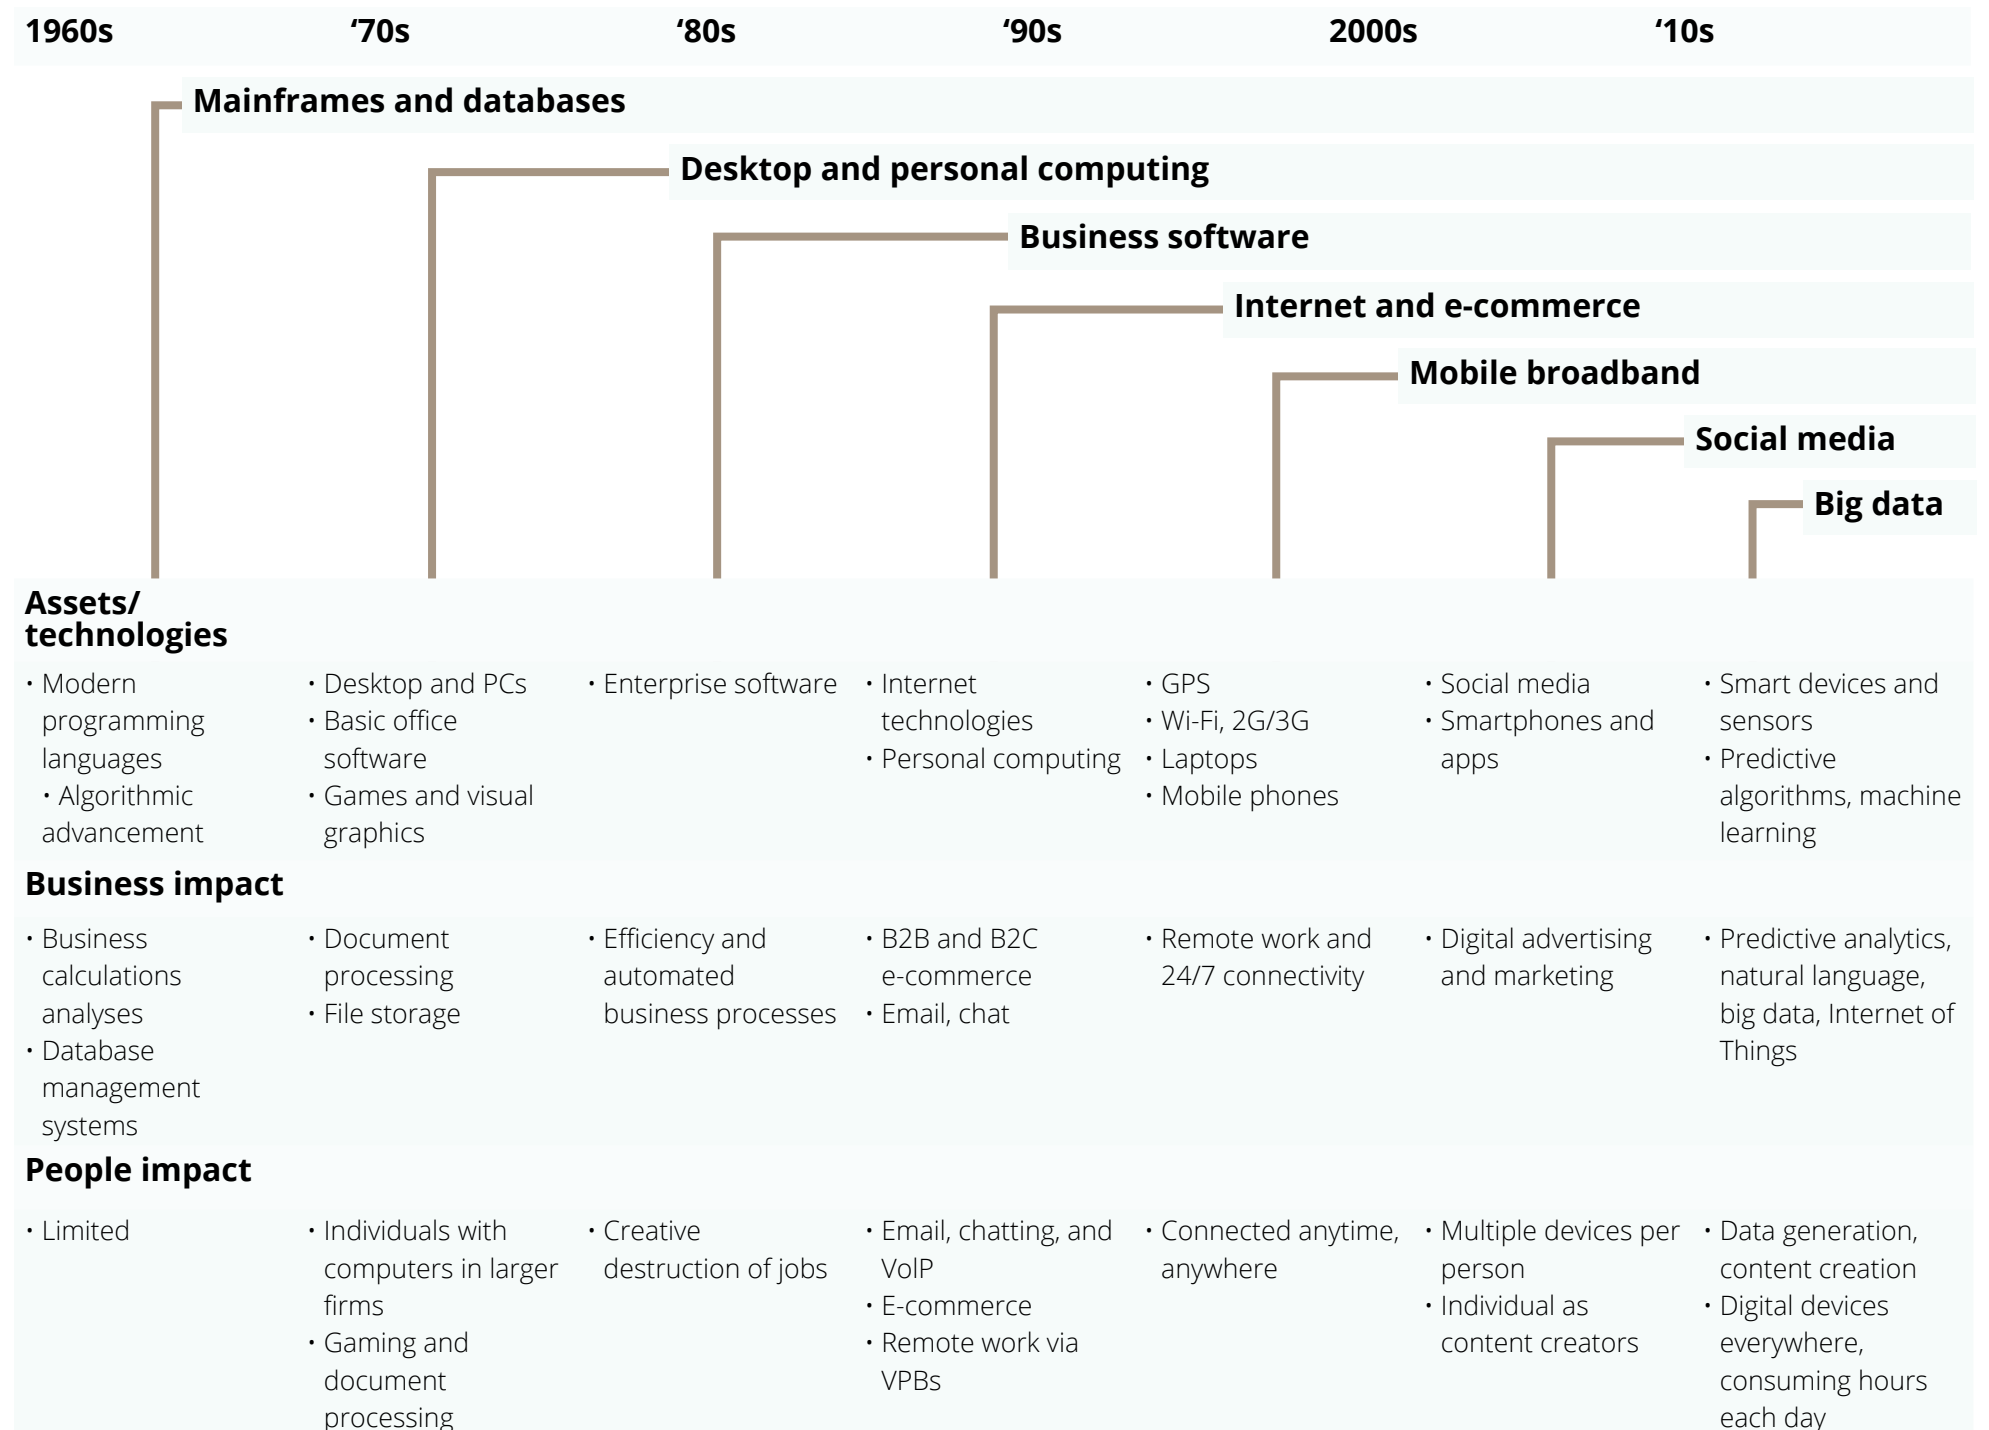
1960s ‘70s ‘80s ‘90s 2000s ‘10s

Mainframes and databases

Desktop and personal computing

Business software

Internet and e-commerce

Mobile broadband

Social media

Big data

Assets/ technologies

| | | | | | | |
|---|---|---|---|---|---|---|
| • Modern programming languages • Algorithmic advancement | • Desktop and PCs • Basic office software • Games and visual graphics | • Enterprise software | • Internet technologies • Personal computing | • GPS • Wi-Fi, 2G/3G • Laptops • Mobile phones | • Social media • Smartphones and apps | • Smart devices and sensors • Predictive algorithms, machine learning |

Business impact

| | | | | | | |
|---|---|---|---|---|---|---|
| • Business calculations analyses • Database management systems | • Document processing • File storage | • Efficiency and automated business processes | • B2B and B2C e-commerce • Email, chat | • Remote work and 24/7 connectivity | • Digital advertising and marketing | • Predictive analytics, natural language, big data, Internet of Things |

People impact

| | | | | | | |
|---|---|---|---|---|---|---|
| • Limited | • Individuals with computers in larger firms • Gaming and document processing | • Creative destruction of jobs | • Email, chatting, and VoIP • E-commerce • Remote work via VPBs | • Connected anytime, anywhere | • Multiple devices per person • Individual as content creators | • Data generation, content creation • Digital devices everywhere, consuming hours each day |